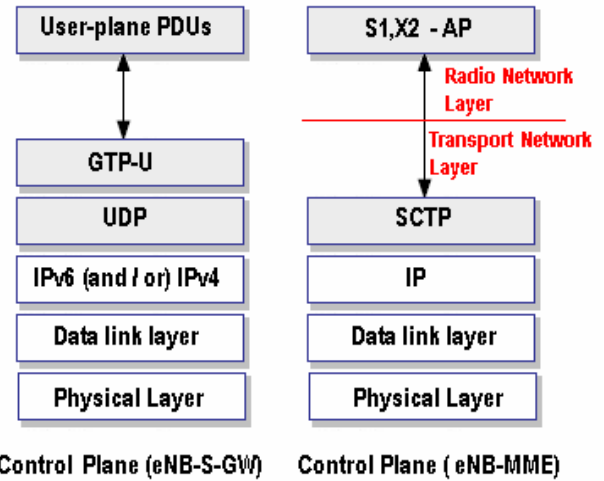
User-plane PDUs

GTP-U

UDP

IPv6 (and / or) IPv4

Data link layer

Physical Layer

Control Plane (eNB-S-GW)

S1,X2 - AP

Radio Network Layer

Transport Network Layer

SCTP

IP

Data link layer

Physical Layer

Control Plane ( eNB-MME)